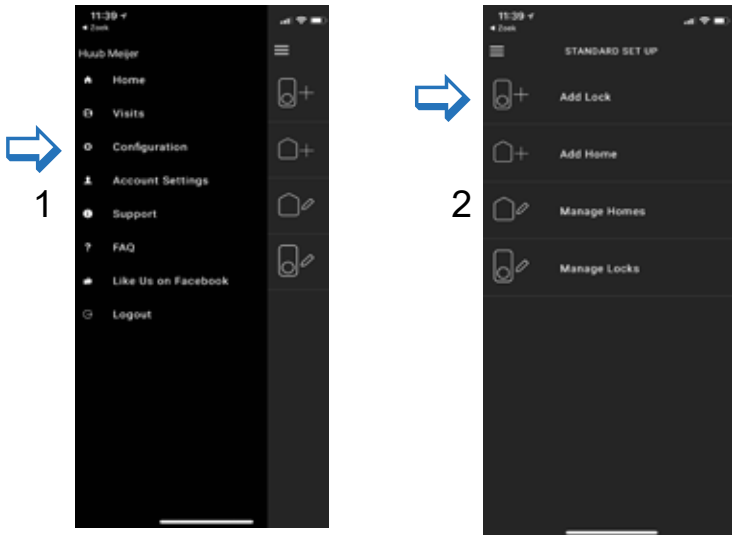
11:39
◂ Zoek

Huub Meijer

Home

Visits

Configuration

Account Settings

Support

FAQ

Like Us on Facebook

Logout

1

11:39
◂ Zoek

STANDARD SET UP

Add Lock

Add Home

Manage Homes

Manage Locks

2